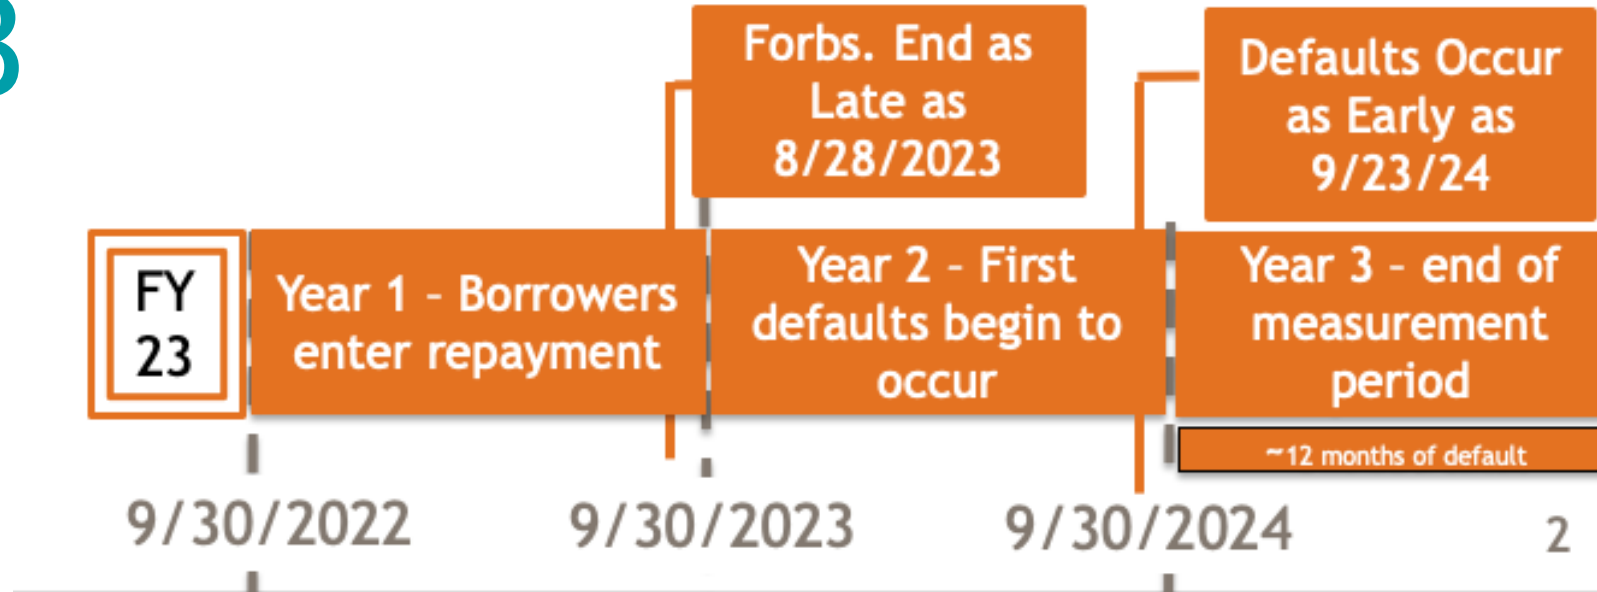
3

Forbs. End as Late as 8/28/2023

Defaults Occur as Early as 9/23/24

FY 23

Year 1 - Borrowers enter repayment

Year 2 - First defaults begin to occur

Year 3 - end of measurement period

~12 months of default

9/30/2022

9/30/2023

9/30/2024

2